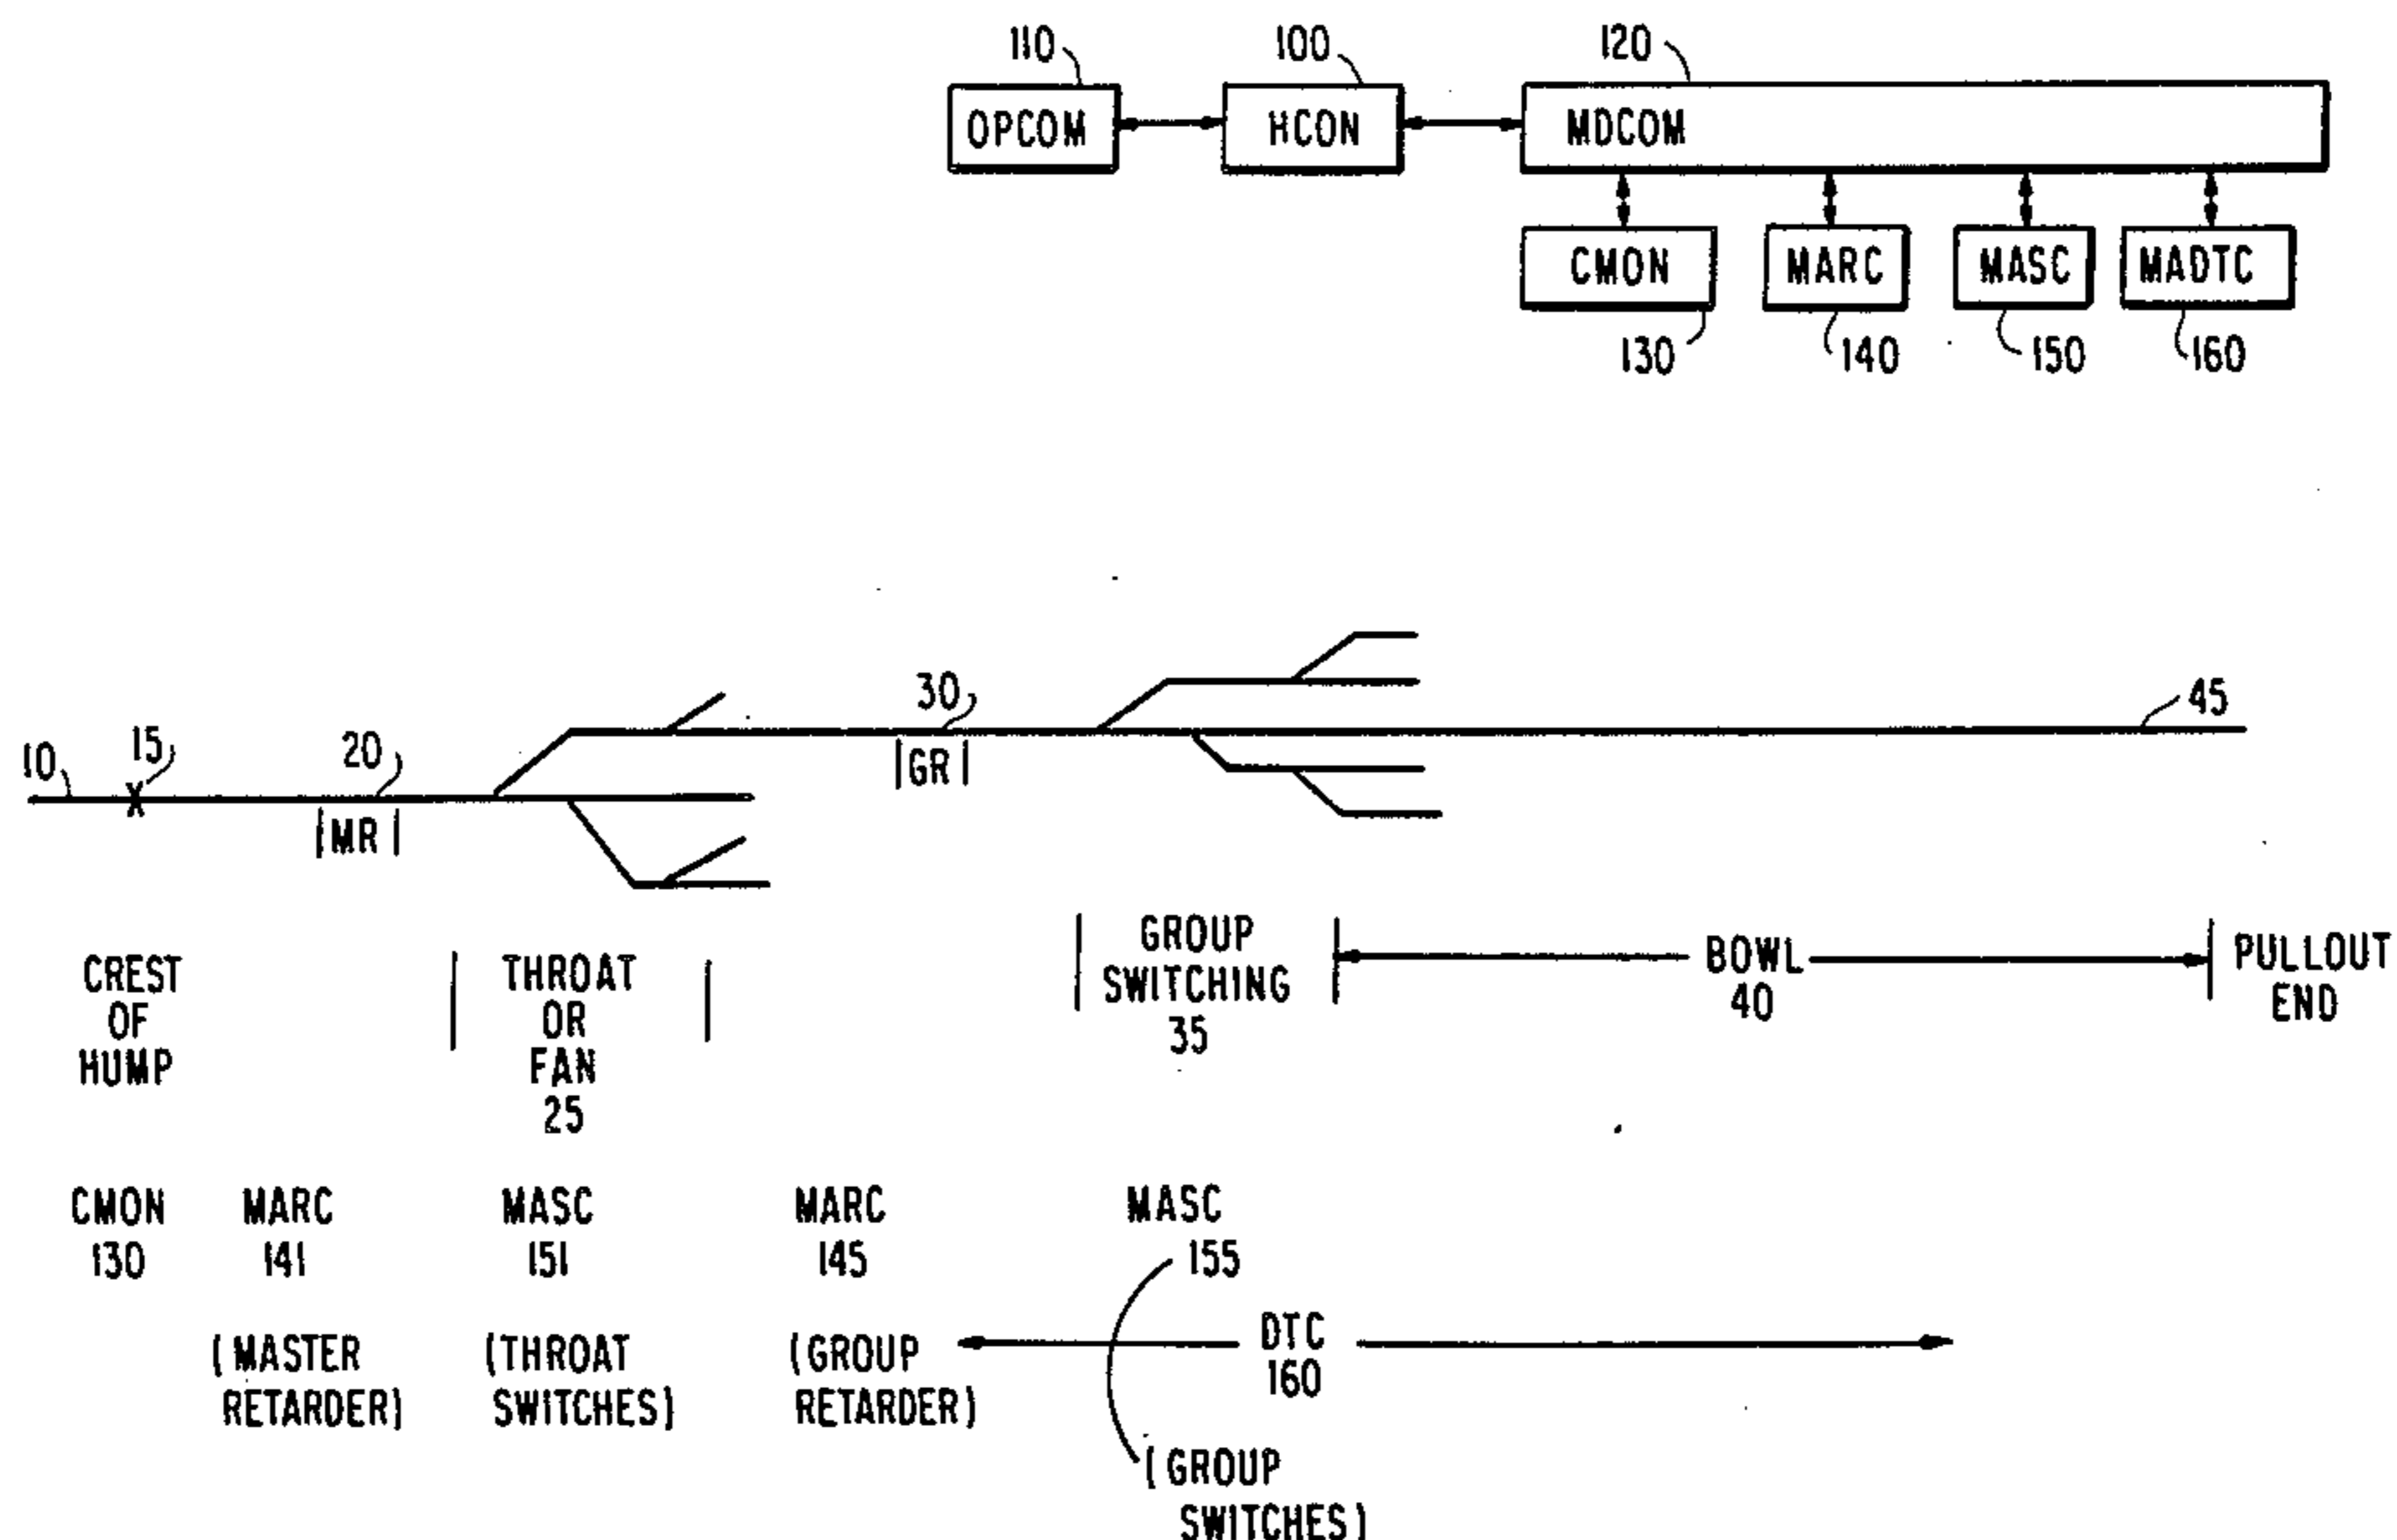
110
100
120
OPCOM
HCON
MDCOM
CMON
MARC
MASC
MADTC
130
140
150
160

45
30
15
20
10
X
GR
MR

CREST OF HUMP
THROAT OR FAN 25
GROUP SWITCHING 35
BOWL 40
PULLOUT END

CMON 130
MARC 141
MASC 151
MARC 145
MASC 155

(MASTER RETARDER)
(THROAT SWITCHES)
(GROUP RETARDER)
DTC 160
(GROUP SWITCHES)